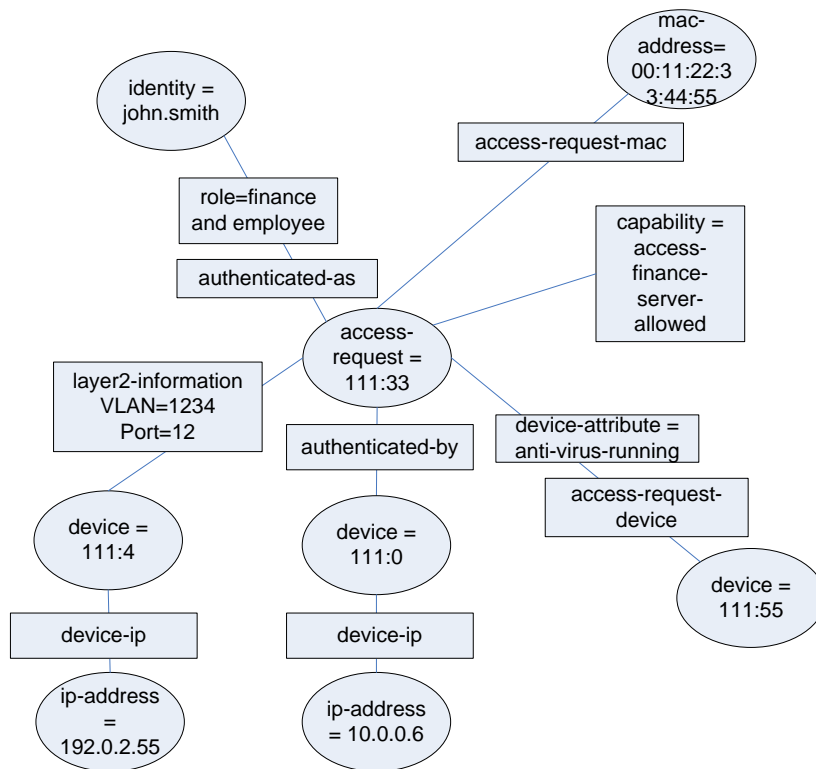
mac-address= 00:11:22:33:44:55

identity = john.smith

access-request-mac

role=finance and employee

capability = access-finance-server-allowed

authenticated-as

access-request = 111:33

layer2-information
VLAN=1234
Port=12

authenticated-by

device-attribute = anti-virus-running

access-request-device

device = 111:4

device = 111:0

device = 111:55

device-ip

device-ip

ip-address = 192.0.2.55

ip-address = 10.0.0.6